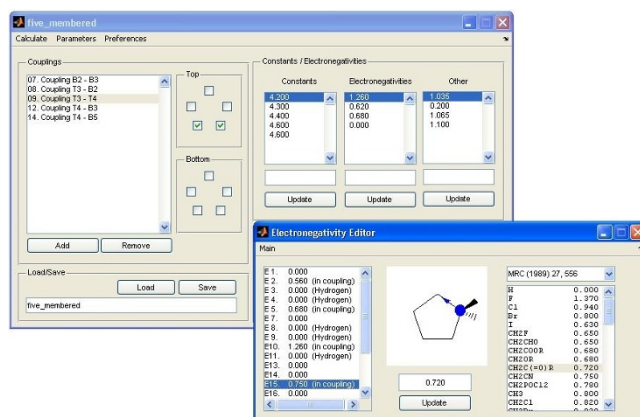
five_membered

Calculate Parameters Preferences

Couplings
07. Coupling B2 - B3
08. Coupling T3 - B2
09. Coupling T3 - T4
12. Coupling T4 - B3
14. Coupling T4 - B5

Top

Bottom

Add
Remove

Load/Save
Load
Save
five_membered

Constants / Electronegativities

Constants
4.200
4.300
4.400
4.600
4.600

Electronegativities
1.260
0.620
0.680
0.000

Other
1.035
0.200
1.065
1.100

Update
Update
Update

Electronegativity Editor
Main

E 1. 0.000
E 2. 0.560 (in coupling)
E 3. 0.000 (Hydrogen)
E 4. 0.000 (Hydrogen)
E 5. 0.680 (in coupling)
E 7. 0.000
E 8. 0.000 (Hydrogen)
E 9. 0.000 (Hydrogen)
E10. 1.260 (in coupling)
E11. 0.000 (Hydrogen)
E13. 0.000
E14. 0.000
E15. 0.750 (in coupling)
E16. 0.000

0.720
Update

MRC (1989) 27, 556

| | |
|---|---|
| H | 0.000 |
| F | 1.370 |
| Cl | 0.940 |
| Br | 0.800 |
| I | 0.630 |
| CH2F | 0.650 |
| CH2CHO | 0.650 |
| CH2COOR | 0.680 |
| CH2OR | 0.680 |
| CH2C(=O)R | 0.720 |
| CH2CN | 0.750 |
| CH2POCl2 | 0.780 |
| CH3 | 0.800 |
| CH2Cl | 0.820 |